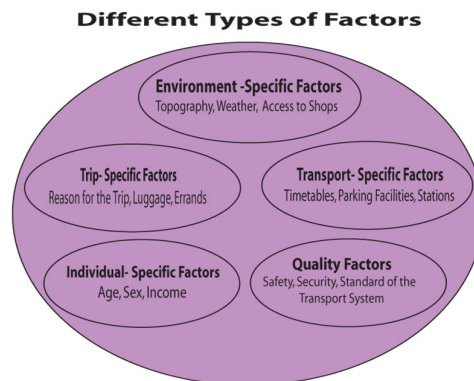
Different Types of Factors

Environment -Specific Factors
Topography, Weather, Access to Shops

Trip- Specific Factors
Reason for the Trip, Luggage, Errands

Transport- Specific Factors
Timetables, Parking Facilities, Stations

Individual- Specific Factors
Age, Sex, Income

Quality Factors
Safety, Security, Standard of the Transport System